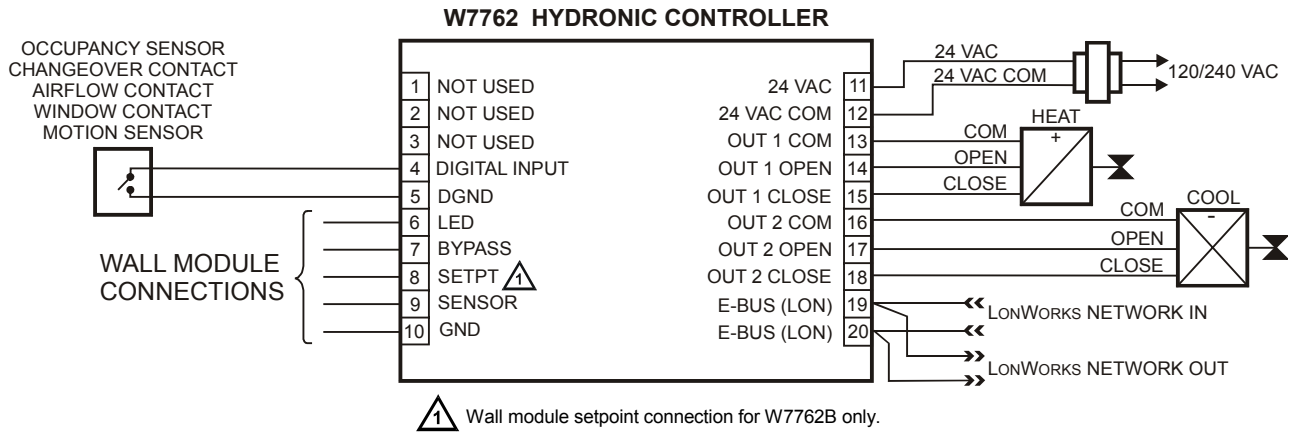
W7762 HYDRONIC CONTROLLER

OCCUPANCY SENSOR
CHANGEOVER CONTACT
AIRFLOW CONTACT
WINDOW CONTACT
MOTION SENSOR

1 NOT USED
2 NOT USED
3 NOT USED
4 DIGITAL INPUT
5 DGND
6 LED
7 BYPASS
8 SETPT 1
9 SENSOR
10 GND

WALL MODULE CONNECTIONS

24 VAC 11
24 VAC COM 12
OUT 1 COM 13
OUT 1 OPEN 14
OUT 1 CLOSE 15
OUT 2 COM 16
OUT 2 OPEN 17
OUT 2 CLOSE 18
E-BUS (LON) 19
E-BUS (LON) 20

24 VAC
24 VAC COM
120/240 VAC

HEAT
+
COM
OPEN
CLOSE

COOL
-
COM
OPEN
CLOSE

LONWORKS NETWORK IN
LONWORKS NETWORK OUT

1 Wall module setpoint connection for W7762B only.